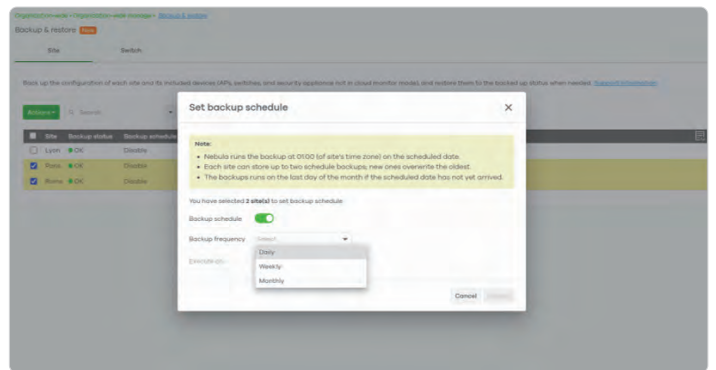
Organization-wide > Organization-wide manage > Backup & restore

Backup & restore New

Site Switch

Back up the configuration of each site and its included devices (APs, switches, and security appliance not in cloud monitor mode), and restore them to the backed up status when needed. Support information

Actions Search

| | Site | Backup status | Backup schedule |
|---|---|---|---|
| ☐ | Lynn | OK | Disable |
| ☑ | Pono | OK | Disable |
| ☑ | Romo | OK | Disable |

Set backup schedule ×

Note:
• Nebula runs the backup at 01:00 (of site's time zone) on the scheduled date.
• Each site can store up to two schedule backups; new ones overwrite the oldest.
• The backups runs on the last day of the month if the scheduled date has not yet arrived.

You have selected 2 site(s) to set backup schedule

Backup schedule

Backup frequency Select

Execute on

Daily
Weekly
Monthly

Cancel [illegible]